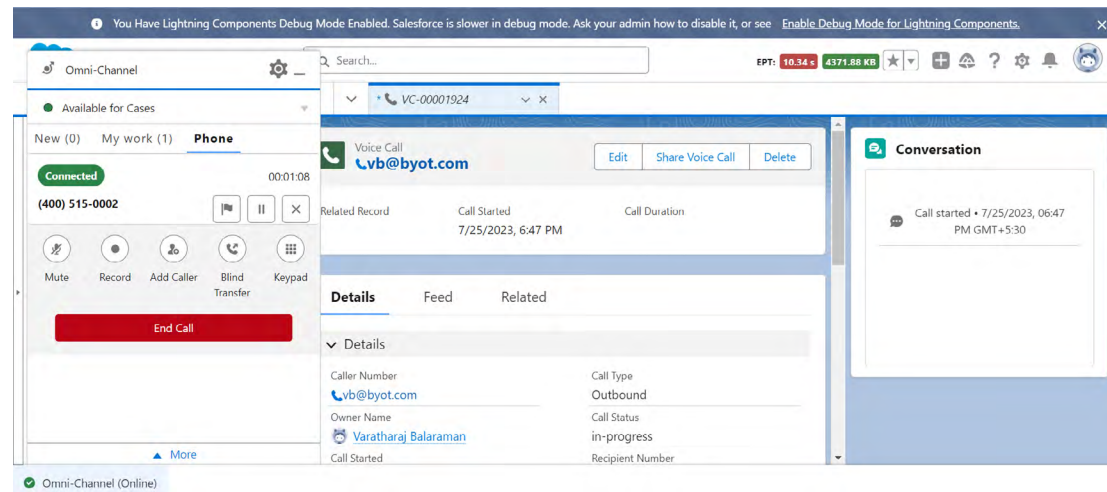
You Have Lightning Components Debug Mode Enabled. Salesforce is slower in debug mode. Ask your admin how to disable it, or see Enable Debug Mode for Lightning Components.

Omni-Channel

Available for Cases

New (0) My work (1) Phone

Connected 00:01:08

(400) 515-0002

Mute Record Add Caller Blind Transfer Keypad

End Call

More

Search...

EPT: 10.34 s 4371.88 KB

VC-00001924

Voice Call
vb@byot.com

Edit Share Voice Call Delete

Related Record
Call Started
7/25/2023, 6:47 PM
Call Duration

Details Feed Related

Details

Caller Number
vb@byot.com
Call Type
Outbound
Owner Name
Varatharaj Balaraman
Call Status
in-progress
Call Started
Recipient Number

Conversation

Call started • 7/25/2023, 06:47 PM GMT+5:30

Omni-Channel (Online)